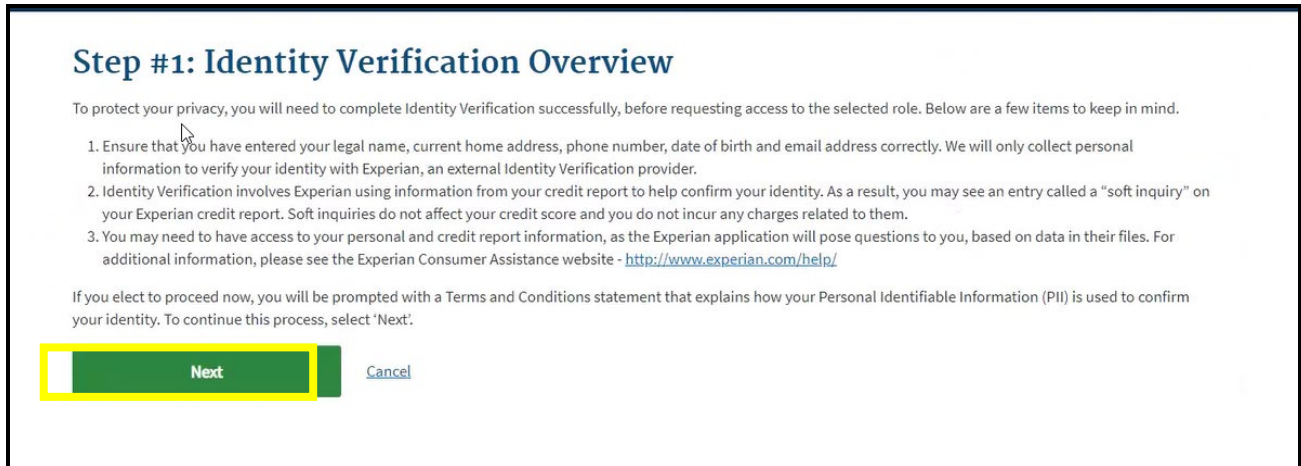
Step #1: Identity Verification Overview

To protect your privacy, you will need to complete Identity Verification successfully, before requesting access to the selected role. Below are a few items to keep in mind.

1. Ensure that you have entered your legal name, current home address, phone number, date of birth and email address correctly. We will only collect personal information to verify your identity with Experian, an external Identity Verification provider.
2. Identity Verification involves Experian using information from your credit report to help confirm your identity. As a result, you may see an entry called a "soft inquiry" on your Experian credit report. Soft inquiries do not affect your credit score and you do not incur any charges related to them.
3. You may need to have access to your personal and credit report information, as the Experian application will pose questions to you, based on data in their files. For additional information, please see the Experian Consumer Assistance website - http://www.experian.com/help/

If you elect to proceed now, you will be prompted with a Terms and Conditions statement that explains how your Personal Identifiable Information (PII) is used to confirm your identity. To continue this process, select 'Next'.

Next

Cancel